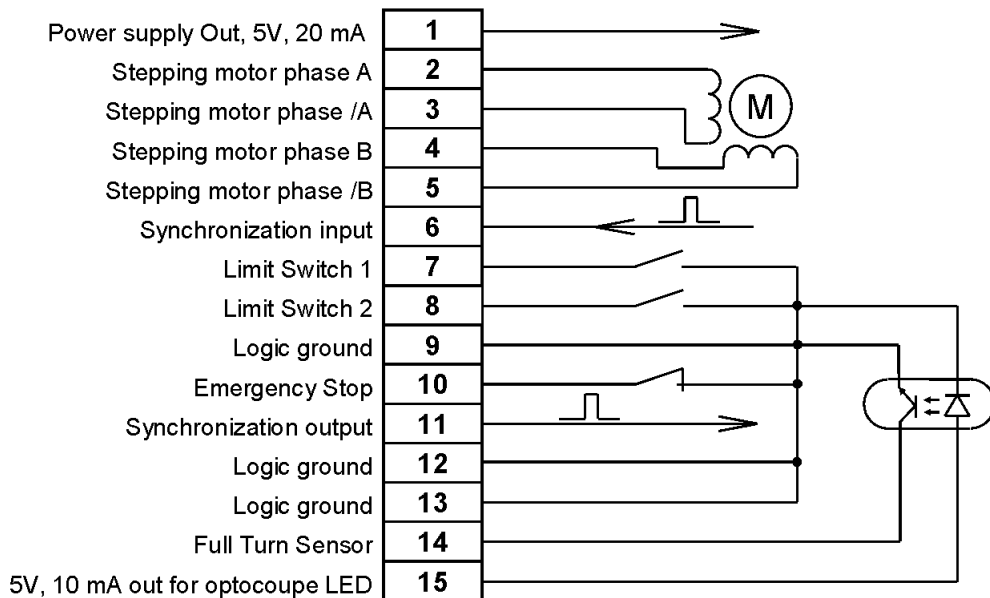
| Function | Pin |
|---|---|
| Power supply Out, 5V, 20 mA | 1 |
| Stepping motor phase A | 2 |
| Stepping motor phase /A | 3 |
| Stepping motor phase B | 4 |
| Stepping motor phase /B | 5 |
| Synchronization input | 6 |
| Limit Switch 1 | 7 |
| Limit Switch 2 | 8 |
| Logic ground | 9 |
| Emergency Stop | 10 |
| Synchronization output | 11 |
| Logic ground | 12 |
| Logic ground | 13 |
| Full Turn Sensor | 14 |
| 5V, 10 mA out for optocoupe LED | 15 |

M